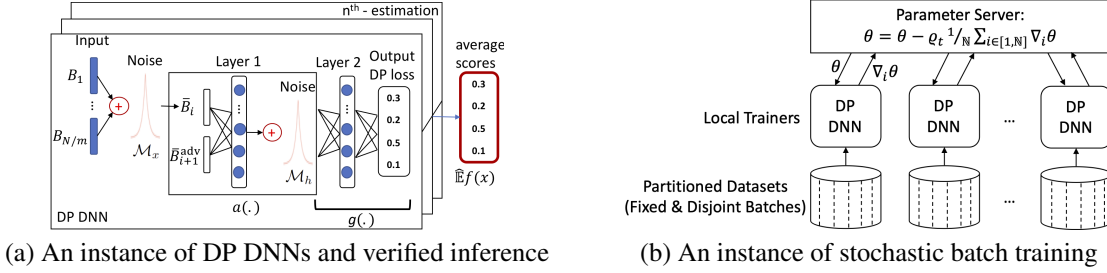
n$^{th}$ - estimation

Input

$B_1$

$\vdots$

$B_{N/m}$

Noise

$\mathcal{M}_x$

Layer 1

$\bar{B}_i$

$\bar{B}_{i+1}^{\text{adv}}$

Noise

$\mathcal{M}_h$

Layer 2

Output DP loss

0.3
0.2
0.5
0.1

average scores

0.3
0.2
0.5
0.1

$\widehat{\mathbb{E}}f(x)$

$a(.)$

$g(.)$

DP DNN

(a) An instance of DP DNNs and verified inference

Parameter Server:
$\theta = \theta - \varrho_t \, {}^{1}/_{\mathbb{N}} \sum_{i \in [1,\mathbb{N}]} \nabla_i \theta$

$\theta$

$\nabla_i \theta$

Local Trainers

DP DNN

DP DNN

...

DP DNN

Partitioned Datasets (Fixed & Disjoint Batches)

...

(b) An instance of stochastic batch training